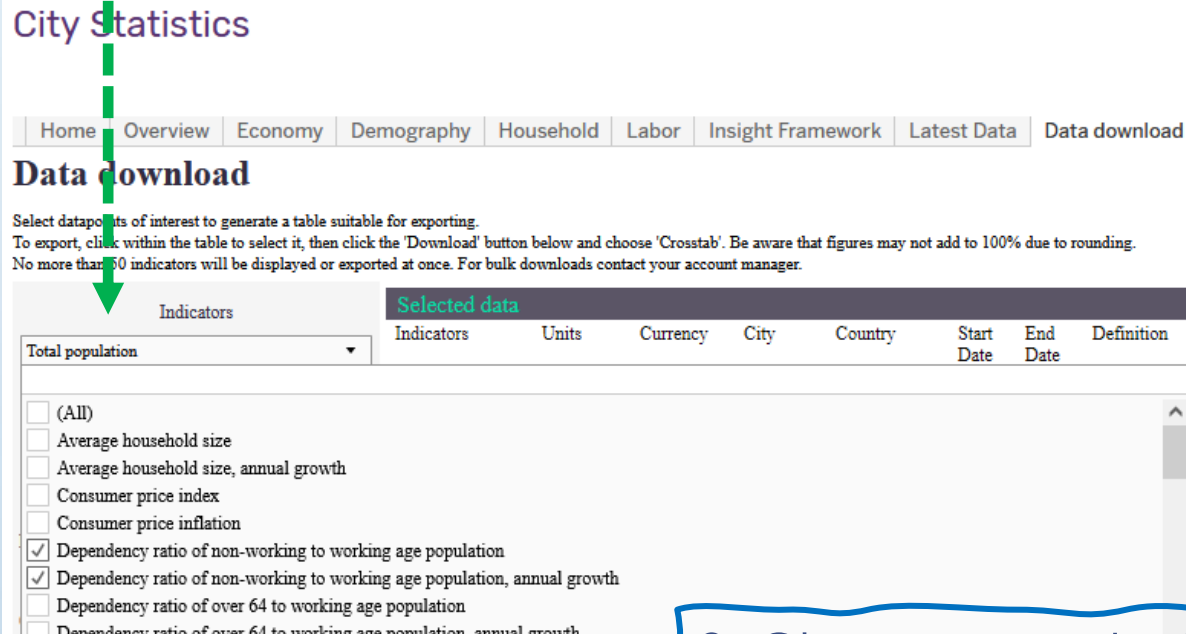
City Statistics

Home | Overview | Economy | Demography | Household | Labor | Insight Framework | Latest Data | Data download

Data download

Select datapo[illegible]ts of interest to generate a table suitable for exporting.
To export, cli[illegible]k within the table to select it, then click the 'Download' button below and choose 'Crosstab'. Be aware that figures may not add to 100% due to rounding.
No more than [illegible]50 indicators will be displayed or exported at once. For bulk downloads contact your account manager.

Indicators

Total population

Selected data

| Indicators | Units | Currency | City | Country | Start Date | End Date | Definition |
|---|---|---|---|---|---|---|---|

(All)
Average household size
Average household size, annual growth
Consumer price index
Consumer price inflation
Dependency ratio of non-working to working age population
Dependency ratio of non-working to working age population, annual growth
Dependency ratio of over 64 to working age population
Dependency ratio of over 64 to working age population, annual growth